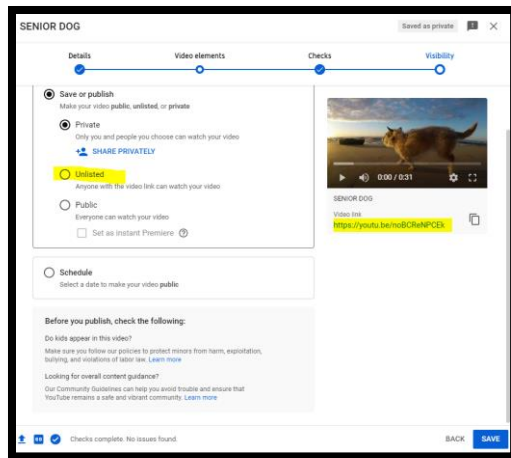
SENIOR DOG

Saved as private

Details

Video elements

Checks

Visibility

Save or publish

Make your video public, unlisted, or private

Private

Only you and people you choose can watch your video

SHARE PRIVATELY

Unlisted

Anyone with the video link can watch your video

Public

Everyone can watch your video

Set as instant Premiere

0:00 / 0:31

SENIOR DOG

Video link

https://youtu.be/noBCReNPCEk

Schedule

Select a date to make your video public

Before you publish, check the following:

Do kids appear in this video?

Make sure you follow our policies to protect minors from harm, exploitation, bullying, and violations of labor law. Learn more

Looking for overall content guidance?

Our Community Guidelines can help you avoid trouble and ensure that YouTube remains a safe and vibrant community. Learn more

Checks complete. No issues found.

BACK

SAVE